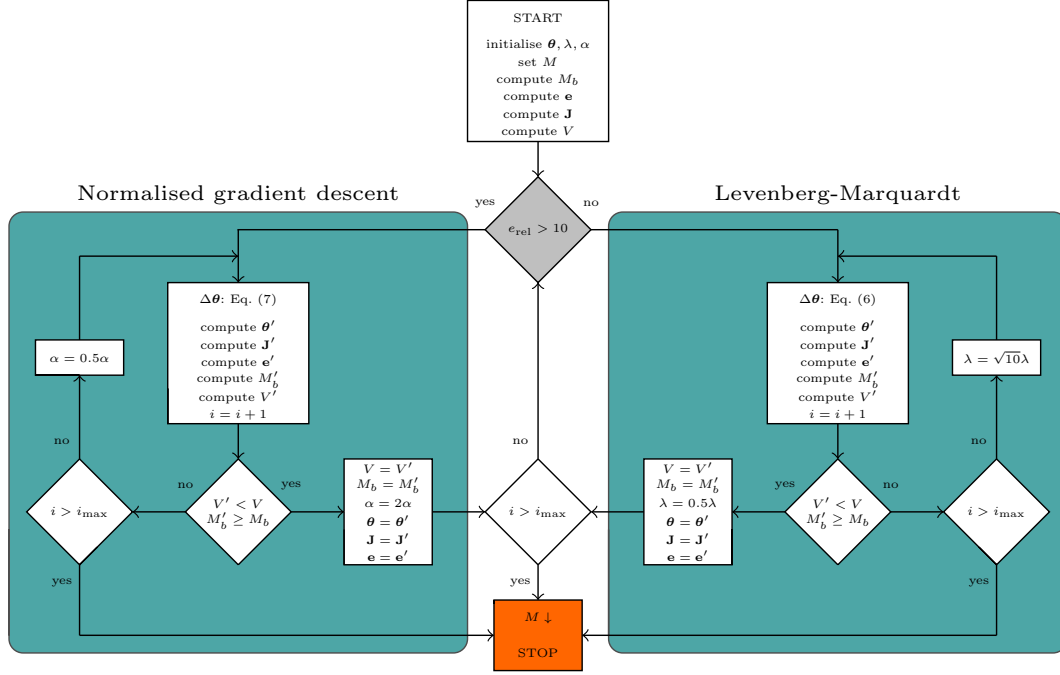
START

initialise $\boldsymbol{\theta}, \lambda, \alpha$
set $M$
compute $M_b$
compute $\mathbf{e}$
compute $\mathbf{J}$
compute $V$

Normalised gradient descent

Levenberg-Marquardt

yes

no

$e_{\text{rel}} > 10$

$\boldsymbol{\Delta\theta}$: Eq. (7)

compute $\boldsymbol{\theta}'$
compute $\mathbf{J}'$
compute $\mathbf{e}'$
compute $M_b'$
compute $V'$
$i = i + 1$

$\alpha = 0.5\alpha$

no

$i > i_{\max}$

no

$V' < V$
$M_b' \geq M_b$

yes

$V = V'$
$M_b = M_b'$
$\alpha = 2\alpha$
$\boldsymbol{\theta} = \boldsymbol{\theta}'$
$\mathbf{J} = \mathbf{J}'$
$\mathbf{e} = \mathbf{e}'$

yes

no

$i > i_{\max}$

yes

$M \downarrow$

STOP

$\boldsymbol{\Delta\theta}$: Eq. (6)

compute $\boldsymbol{\theta}'$
compute $\mathbf{J}'$
compute $\mathbf{e}'$
compute $M_b'$
compute $V'$
$i = i + 1$

$\lambda = \sqrt{10}\lambda$

no

$V = V'$
$M_b = M_b'$
$\lambda = 0.5\lambda$
$\boldsymbol{\theta} = \boldsymbol{\theta}'$
$\mathbf{J} = \mathbf{J}'$
$\mathbf{e} = \mathbf{e}'$

yes

$V' < V$
$M_b' \geq M_b$

no

$i > i_{\max}$

yes